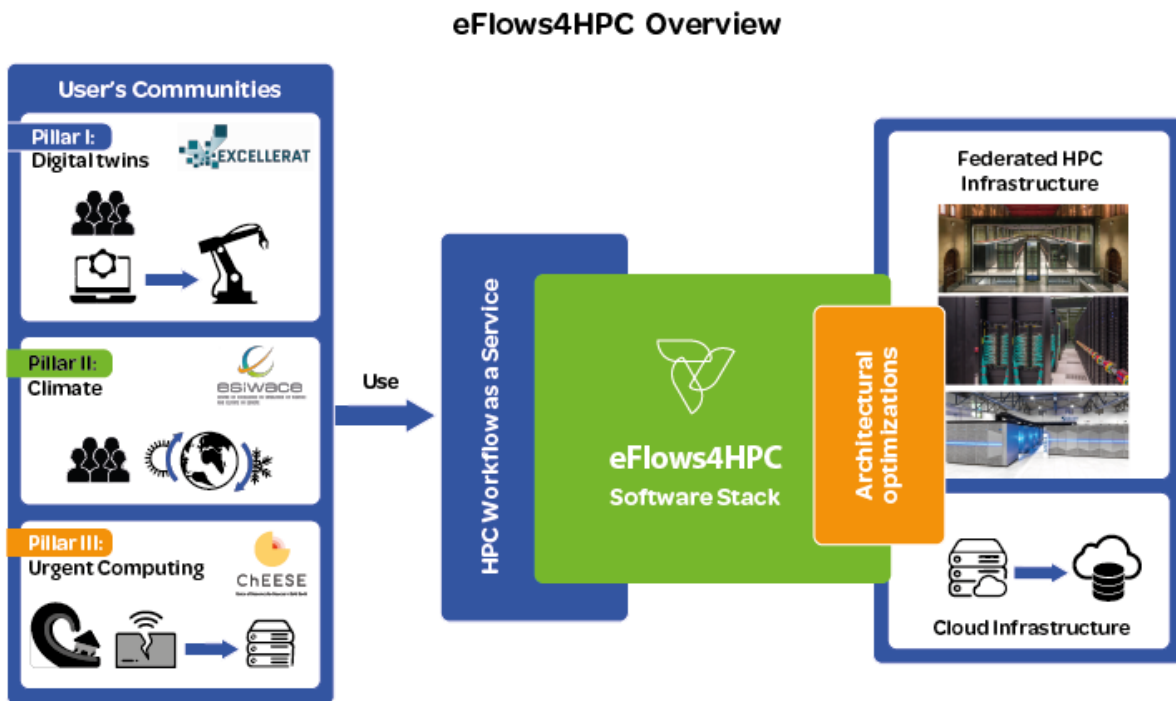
eFlows4HPC Overview

User's Communities

Pillar I:
Digital twins

EXCELLERAT

Pillar II:
Climate

esiwace

Pillar III:
Urgent Computing

ChEESE

Use

HPC Workflow as a Service

eFlows4HPC
Software Stack

Architectural optimizations

Federated HPC Infrastructure

Cloud Infrastructure